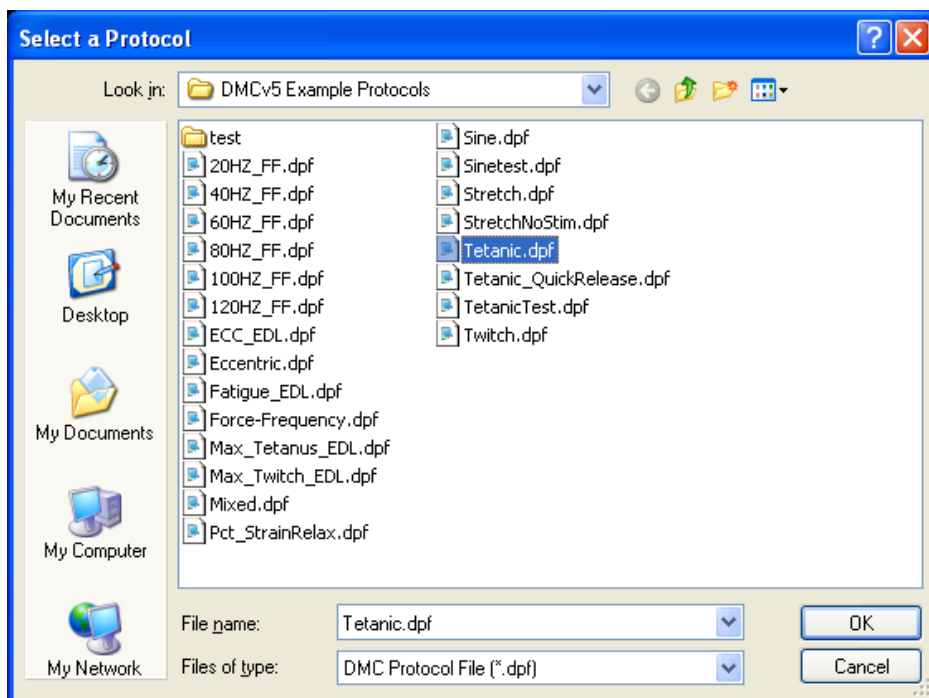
Select a Protocol

Look in: DMCv5 Example Protocols

My Recent Documents
Desktop
My Documents
My Computer
My Network

test
20HZ_FF.dpf
40HZ_FF.dpf
60HZ_FF.dpf
80HZ_FF.dpf
100HZ_FF.dpf
120HZ_FF.dpf
ECC_EDL.dpf
Eccentric.dpf
Fatigue_EDL.dpf
Force-Frequency.dpf
Max_Tetanus_EDL.dpf
Max_Twitch_EDL.dpf
Mixed.dpf
Pct_StrainRelax.dpf

Sine.dpf
Sinetest.dpf
Stretch.dpf
StretchNoStim.dpf
Tetanic.dpf
Tetanic_QuickRelease.dpf
TetanicTest.dpf
Twitch.dpf

File name: Tetanic.dpf
Files of type: DMC Protocol File (*.dpf)

OK
Cancel